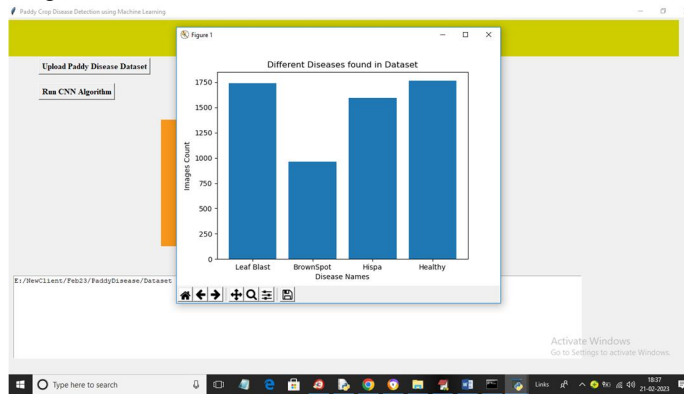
Paddy Crop Disease Detection using Machine Learning

Upload Paddy Disease Dataset

Run CNN Algorithm

Figure 1

Different Diseases found in Dataset

1750
1500
1250
1000
750
500
250
0

Images Count

Leaf Blast
BrownSpot
Hispa
Healthy

Disease Names

E:/NewClient/Feb23/PaddyDisease/Dataset

Activate Windows
Go to Settings to activate Windows.

Type here to search

Links

18:37
21-02-2023